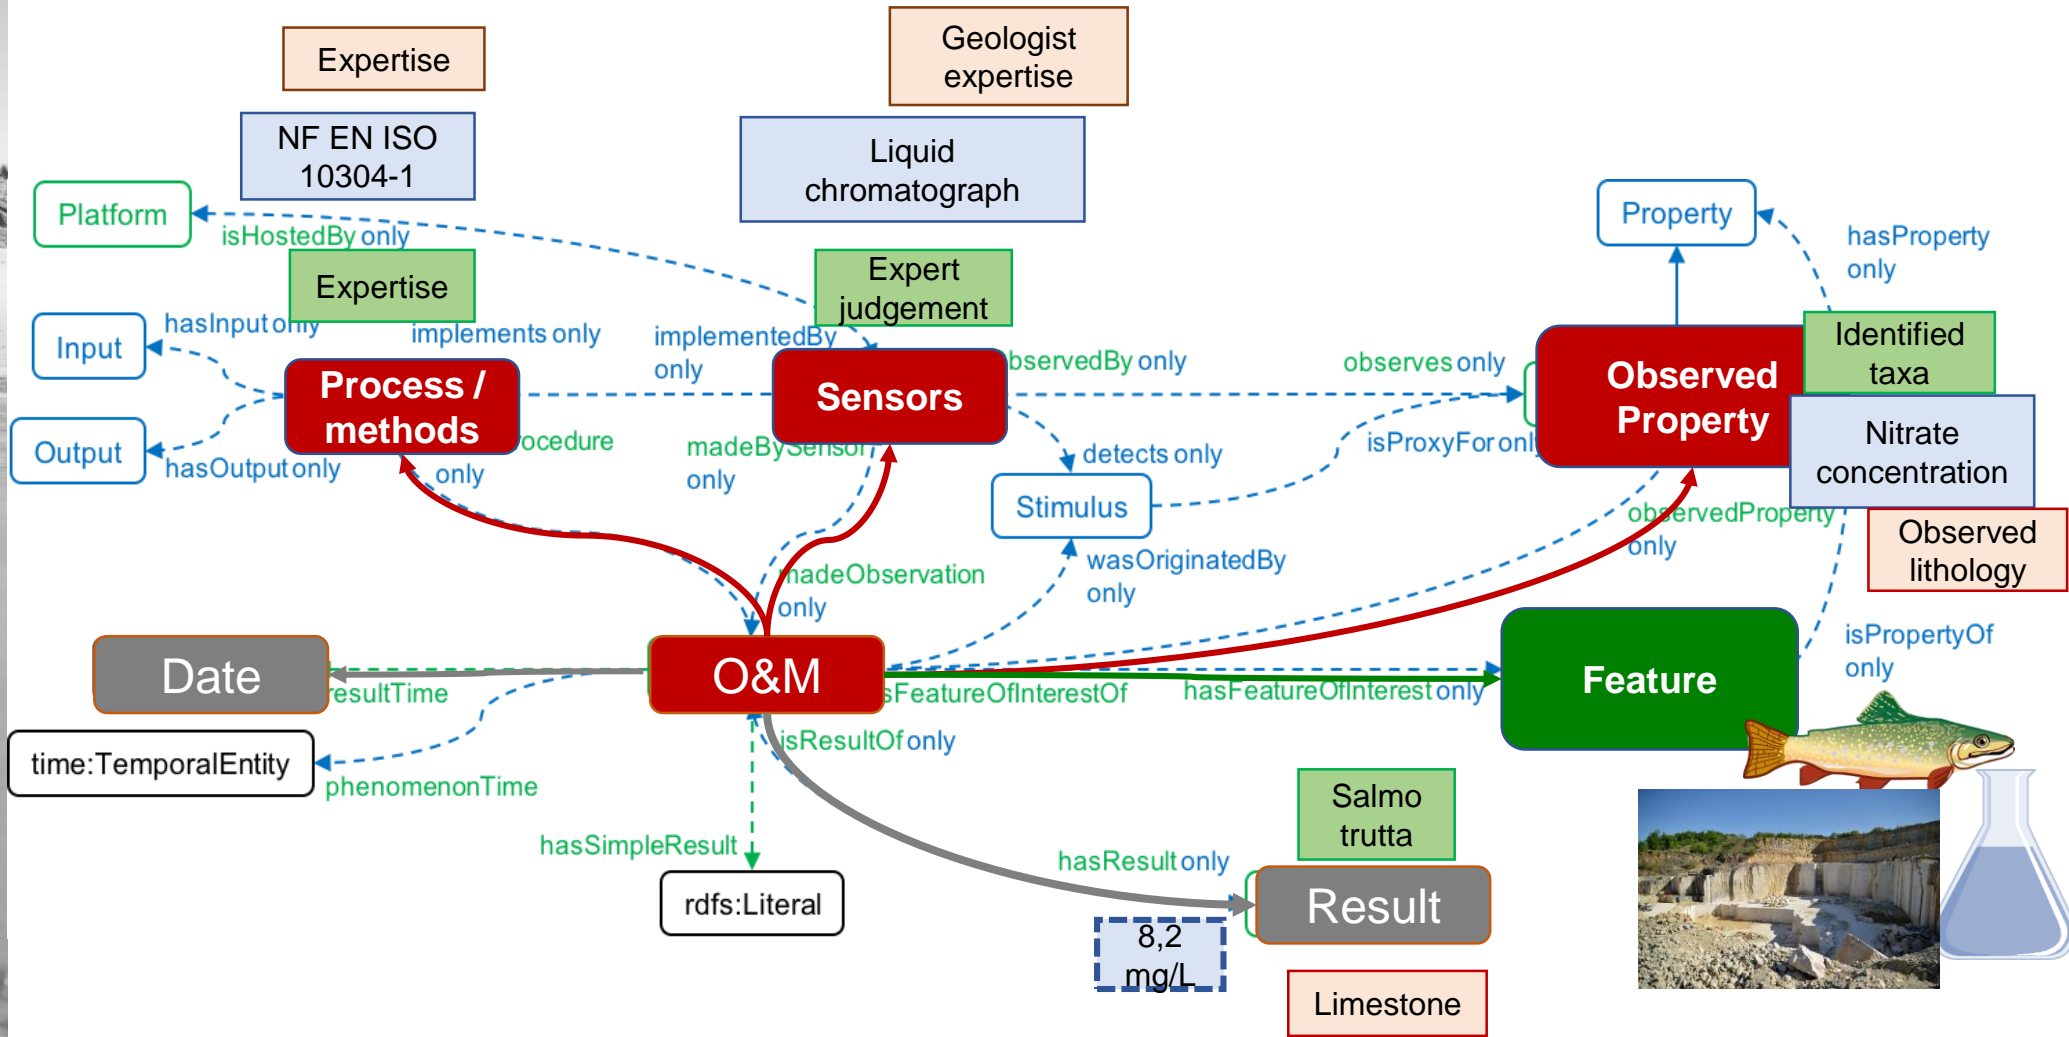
Expertise

Geologist expertise

NF EN ISO 10304-1

Liquid chromatograph

Platform

isHostedBy only

Expertise

Expert judgement

Property

hasProperty only

Input

hasInput only

implements only

implementedBy only

bservedBy only

observes only

Identified taxa

Process / methods

Sensors

Observed Property

Nitrate concentration

Output

hasOutput only

ocedure only

madeBySensor only

detects only

isProxyFor onl

Stimulus

observedProperty only

Observed lithology

madeObservation only

wasOriginatedBy only

isPropertyOf only

Date

O&M

Feature

esultTime

sFeatureOfInterestOf

hasFeatureOfInterest only

time:TemporalEntity

isResultOf only

phenomenonTime

Salmo trutta

hasSimpleResult

hasResult only

rdfs:Literal

Result

8,2 mg/L

Limestone